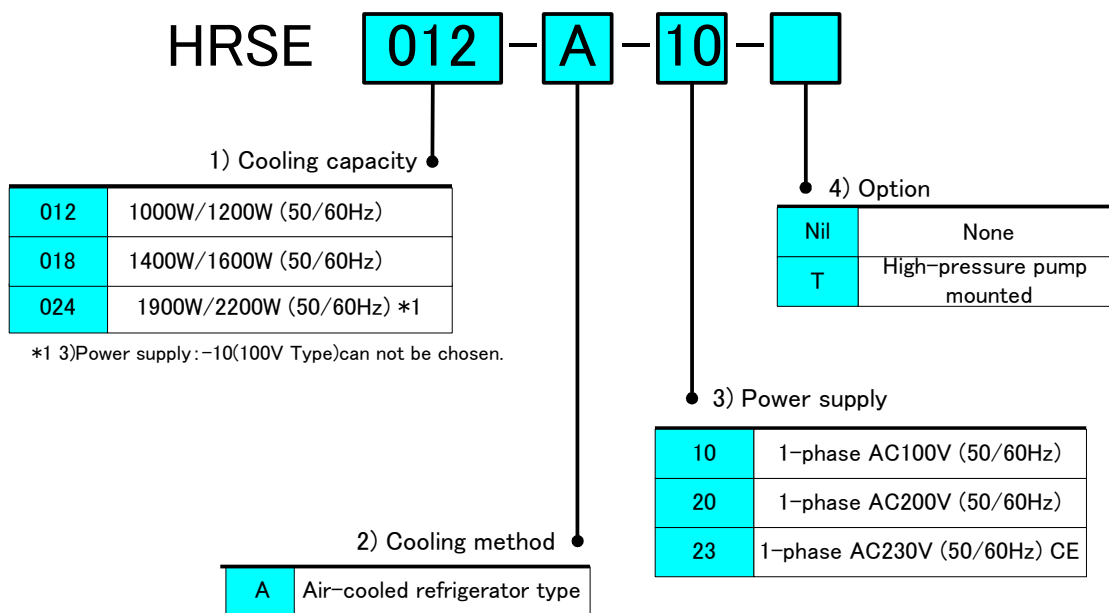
HRSE 012 – A – 10 –

1) Cooling capacity

| 012 | 1000W/1200W (50/60Hz) |
|---|---|
| 018 | 1400W/1600W (50/60Hz) |
| 024 | 1900W/2200W (50/60Hz) *1 |

*1 3)Power supply:-10(100V Type)can not be chosen.

4) Option

| Nil | None |
|---|---|
| T | High-pressure pump mounted |

3) Power supply

| 10 | 1-phase AC100V (50/60Hz) |
|---|---|
| 20 | 1-phase AC200V (50/60Hz) |
| 23 | 1-phase AC230V (50/60Hz) CE |

2) Cooling method

| A | Air-cooled refrigerator type |
|---|---|